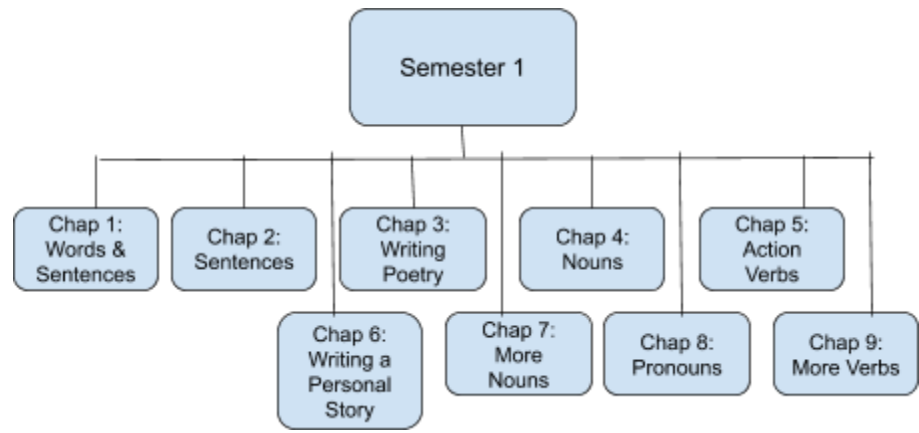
Semester 1

Chap 1: Words & Sentences

Chap 2: Sentences

Chap 3: Writing Poetry

Chap 4: Nouns

Chap 5: Action Verbs

Chap 6: Writing a Personal Story

Chap 7: More Nouns

Chap 8: Pronouns

Chap 9: More Verbs